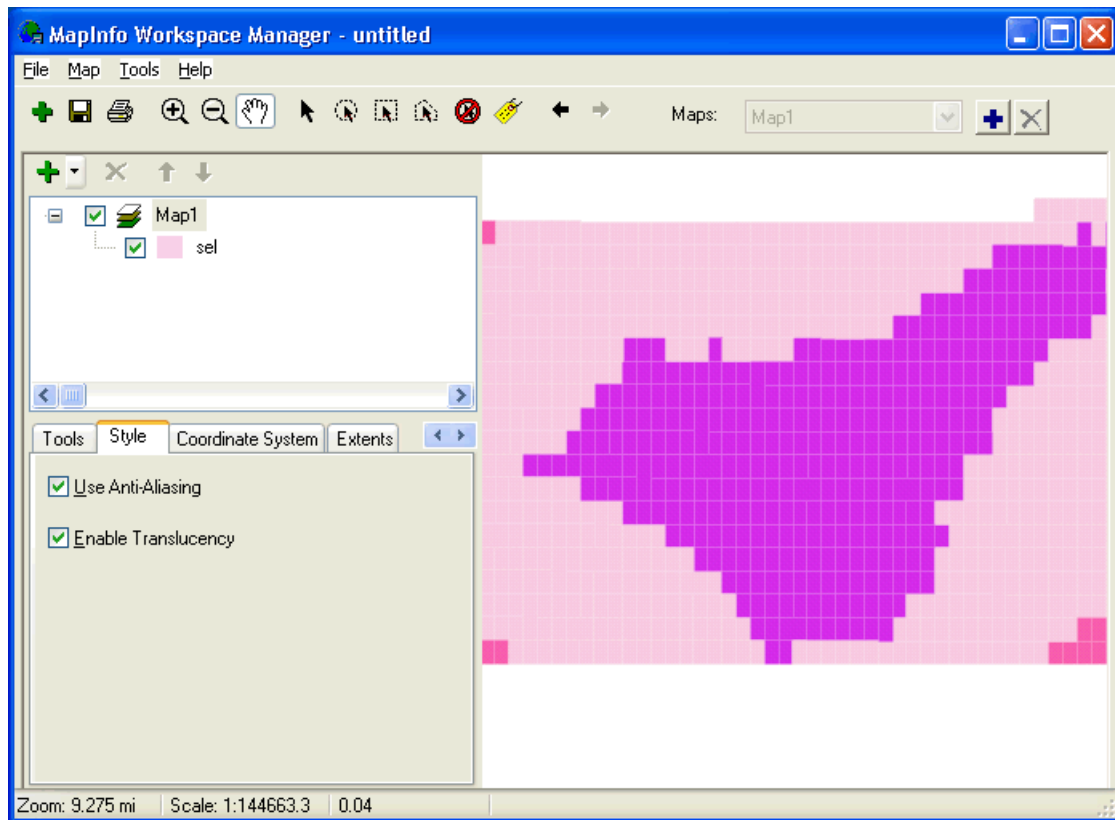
MapInfo Workspace Manager - untitled

File Map Tools Help

Maps: Map1

Map1
sel

Tools Style Coordinate System Extents

Use Anti-Aliasing

Enable Translucency

Zoom: 9.275 mi | Scale: 1:144663.3 | 0.04